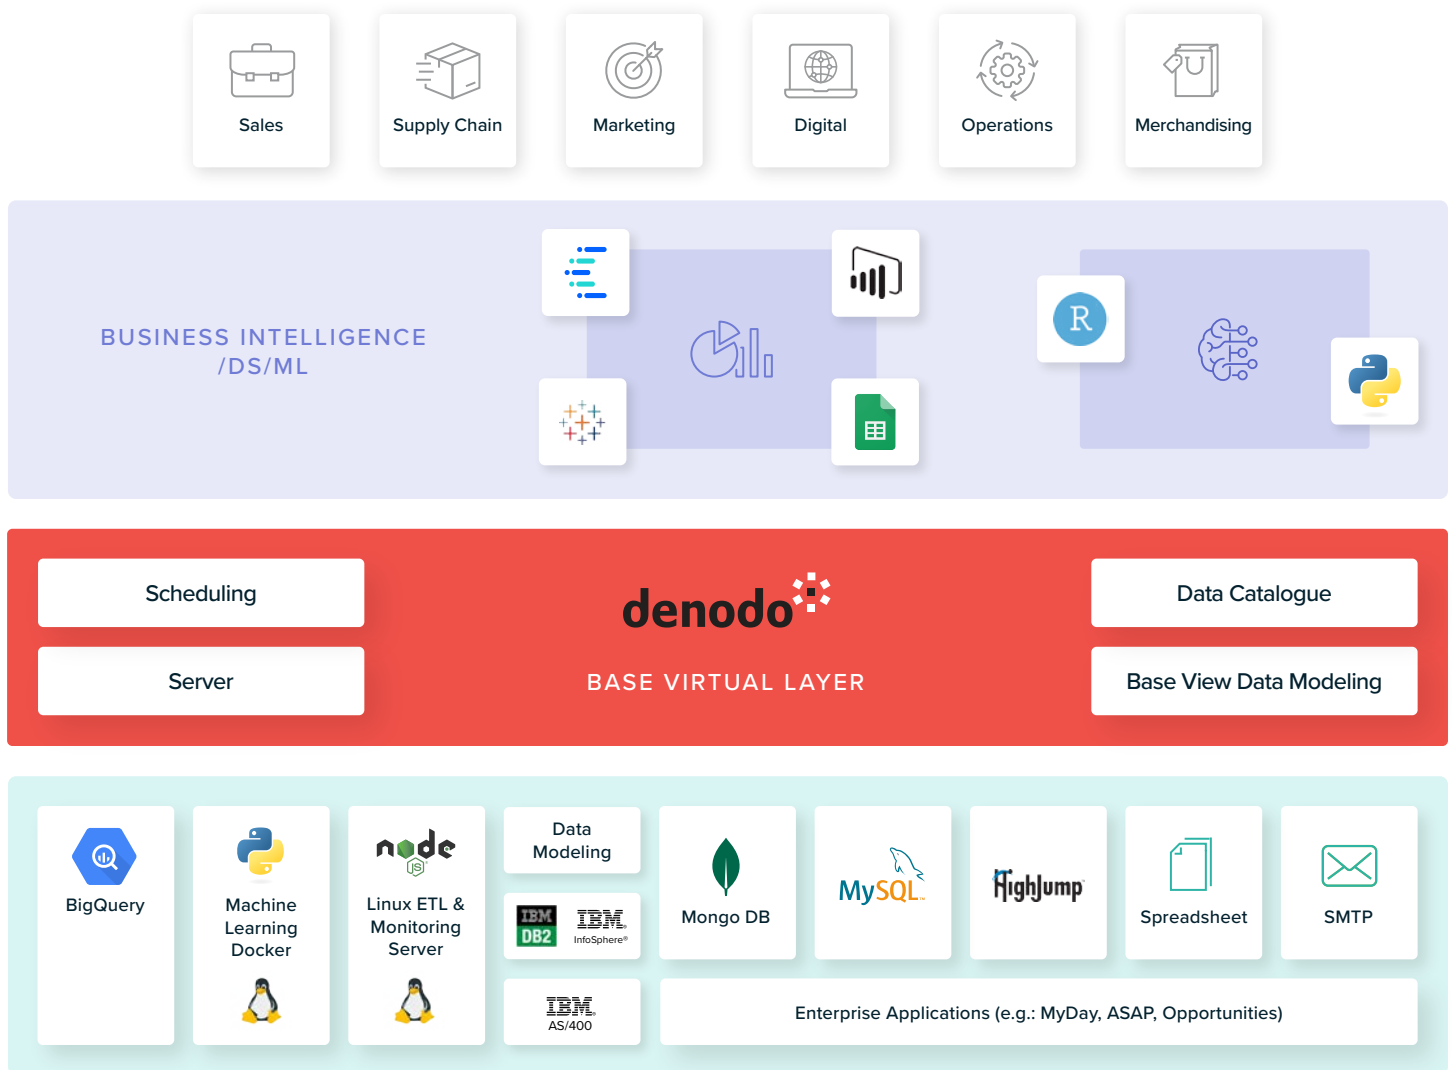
Sales

Supply Chain

Marketing

Digital

Operations

Merchandising

BUSINESS INTELLIGENCE /DS/ML

R

Scheduling

Server

denodo

BASE VIRTUAL LAYER

Data Catalogue

Base View Data Modeling

BigQuery

Machine Learning Docker

node JS

Linux ETL & Monitoring Server

Data Modeling

IBM DB2

IBM InfoSphere®

IBM AS/400

Mongo DB

MySQL

HighJump

Spreadsheet

SMTP

Enterprise Applications (e.g.: MyDay, ASAP, Opportunities)